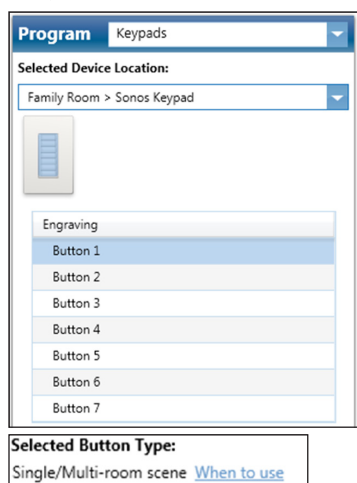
Program Keypads

Selected Device Location:

Family Room > Sonos Keypad

| Engraving |
|---|
| Button 1 |
| Button 2 |
| Button 3 |
| Button 4 |
| Button 5 |
| Button 6 |
| Button 7 |

Selected Button Type:

Single/Multi-room scene When to use